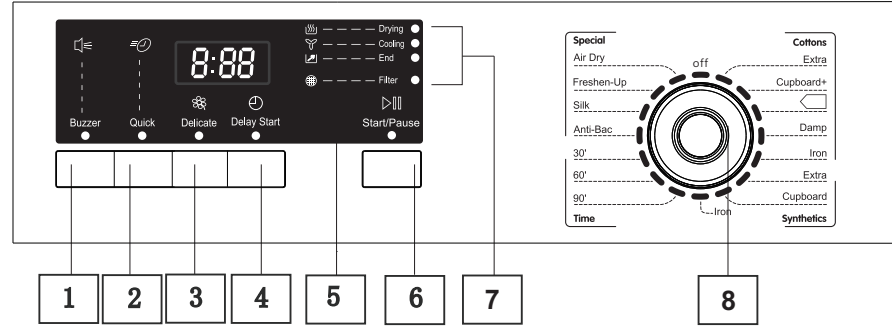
8:88

Buzzer Quick Delicate Delay Start

Drying
Cooling
End
Filter

Start/Pause

Special
Air Dry
Freshen-Up
Silk
Anti-Bac
30'
60'
90'
Time

off

Cottons
Extra
Cupboard+
Damp
Iron
Extra
Cupboard
Synthetics

Iron

1 2 3 4 5 6 7 8